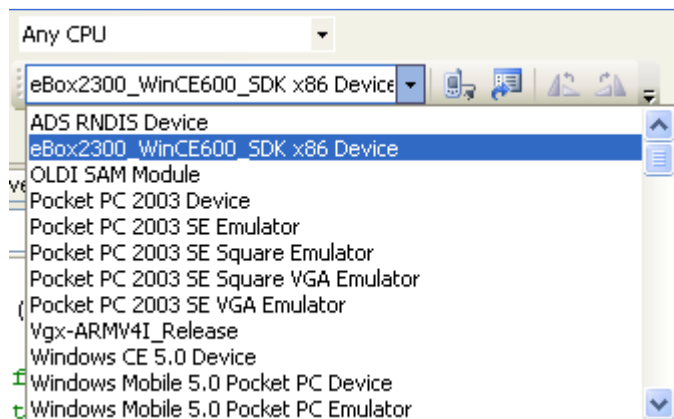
Any CPU

eBox2300_WinCE600_SDK x86 Device

ADS RNDIS Device
eBox2300_WinCE600_SDK x86 Device
OLDI SAM Module
Pocket PC 2003 Device
Pocket PC 2003 SE Emulator
Pocket PC 2003 SE Square Emulator
Pocket PC 2003 SE Square VGA Emulator
Pocket PC 2003 SE VGA Emulator
Vgx-ARMV4I_Release
Windows CE 5.0 Device
Windows Mobile 5.0 Pocket PC Device
Windows Mobile 5.0 Pocket PC Emulator